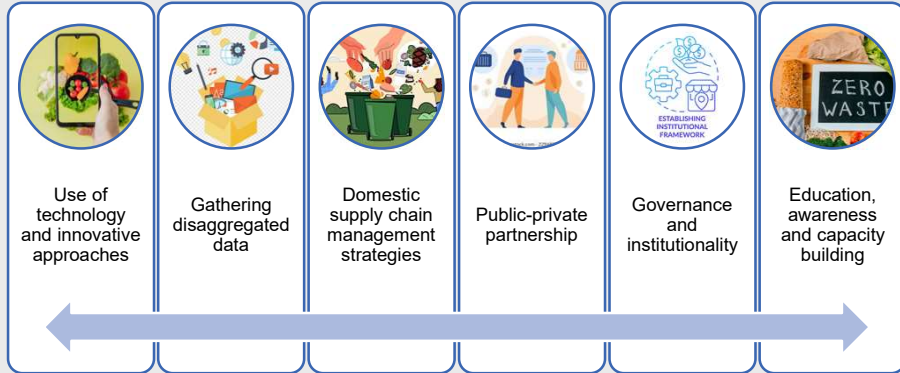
Use of technology and innovative approaches

Gathering disaggregated data

Domestic supply chain management strategies

Public-private partnership

ESTABLISHING INSTITUTIONAL FRAMEWORK

Governance and institutionality

ZERO WASTE

Education, awareness and capacity building